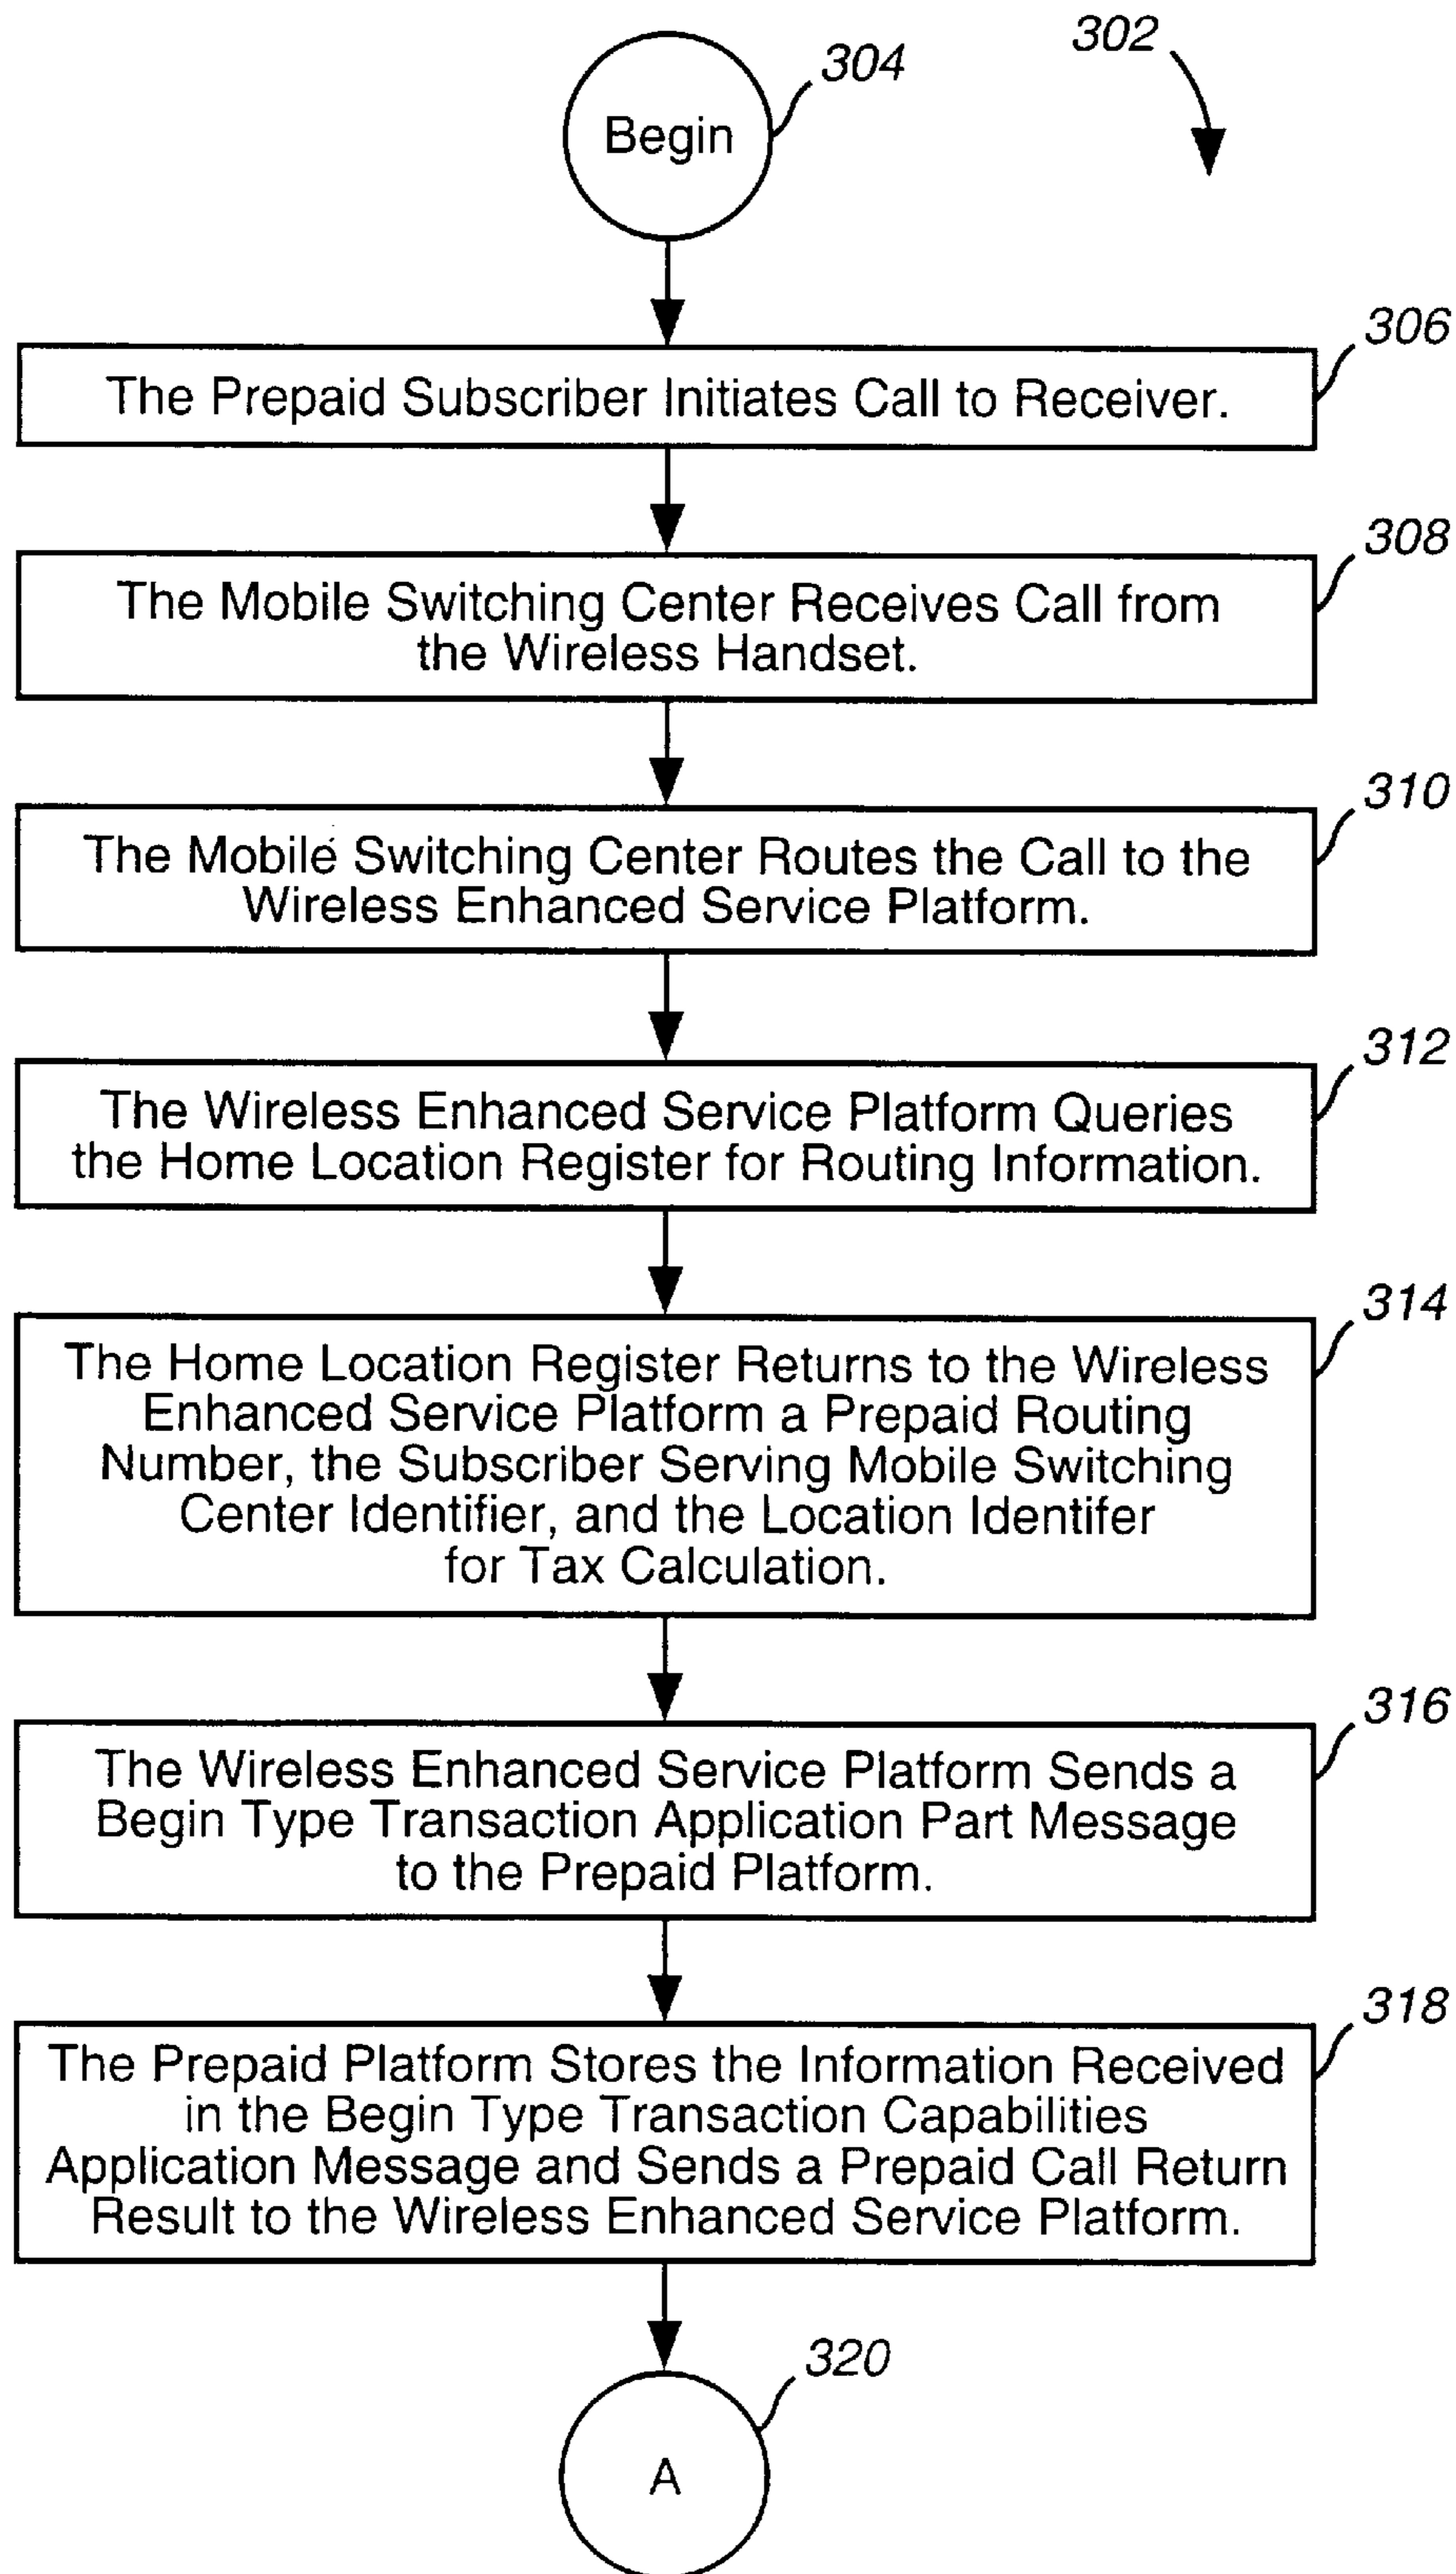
302

304

Begin

306

The Prepaid Subscriber Initiates Call to Receiver.

308

The Mobile Switching Center Receives Call from the Wireless Handset.

310

The Mobile Switching Center Routes the Call to the Wireless Enhanced Service Platform.

312

The Wireless Enhanced Service Platform Queries the Home Location Register for Routing Information.

314

The Home Location Register Returns to the Wireless Enhanced Service Platform a Prepaid Routing Number, the Subscriber Serving Mobile Switching Center Identifier, and the Location Identifer for Tax Calculation.

316

The Wireless Enhanced Service Platform Sends a Begin Type Transaction Application Part Message to the Prepaid Platform.

318

The Prepaid Platform Stores the Information Received in the Begin Type Transaction Capabilities Application Message and Sends a Prepaid Call Return Result to the Wireless Enhanced Service Platform.

320

A